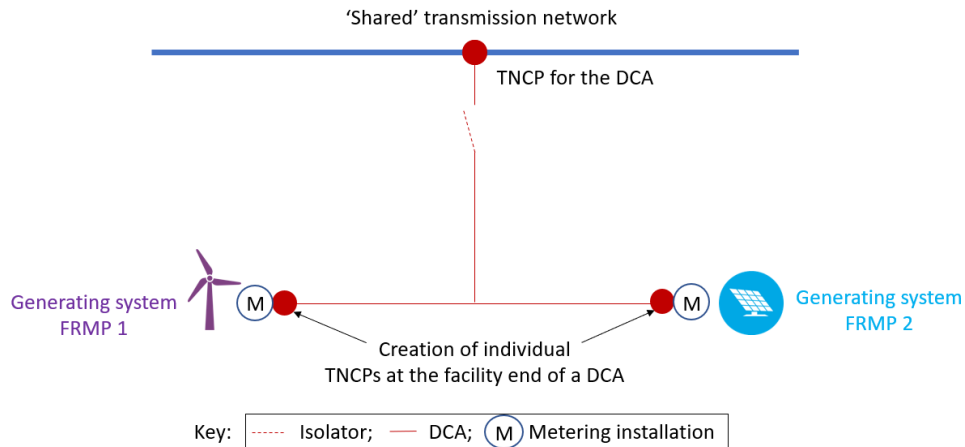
‘Shared’ transmission network

TNCP for the DCA

Generating system FRMP 1

M

M

Generating system FRMP 2

Creation of individual TNCPs at the facility end of a DCA

Key: Isolator; DCA; M Metering installation